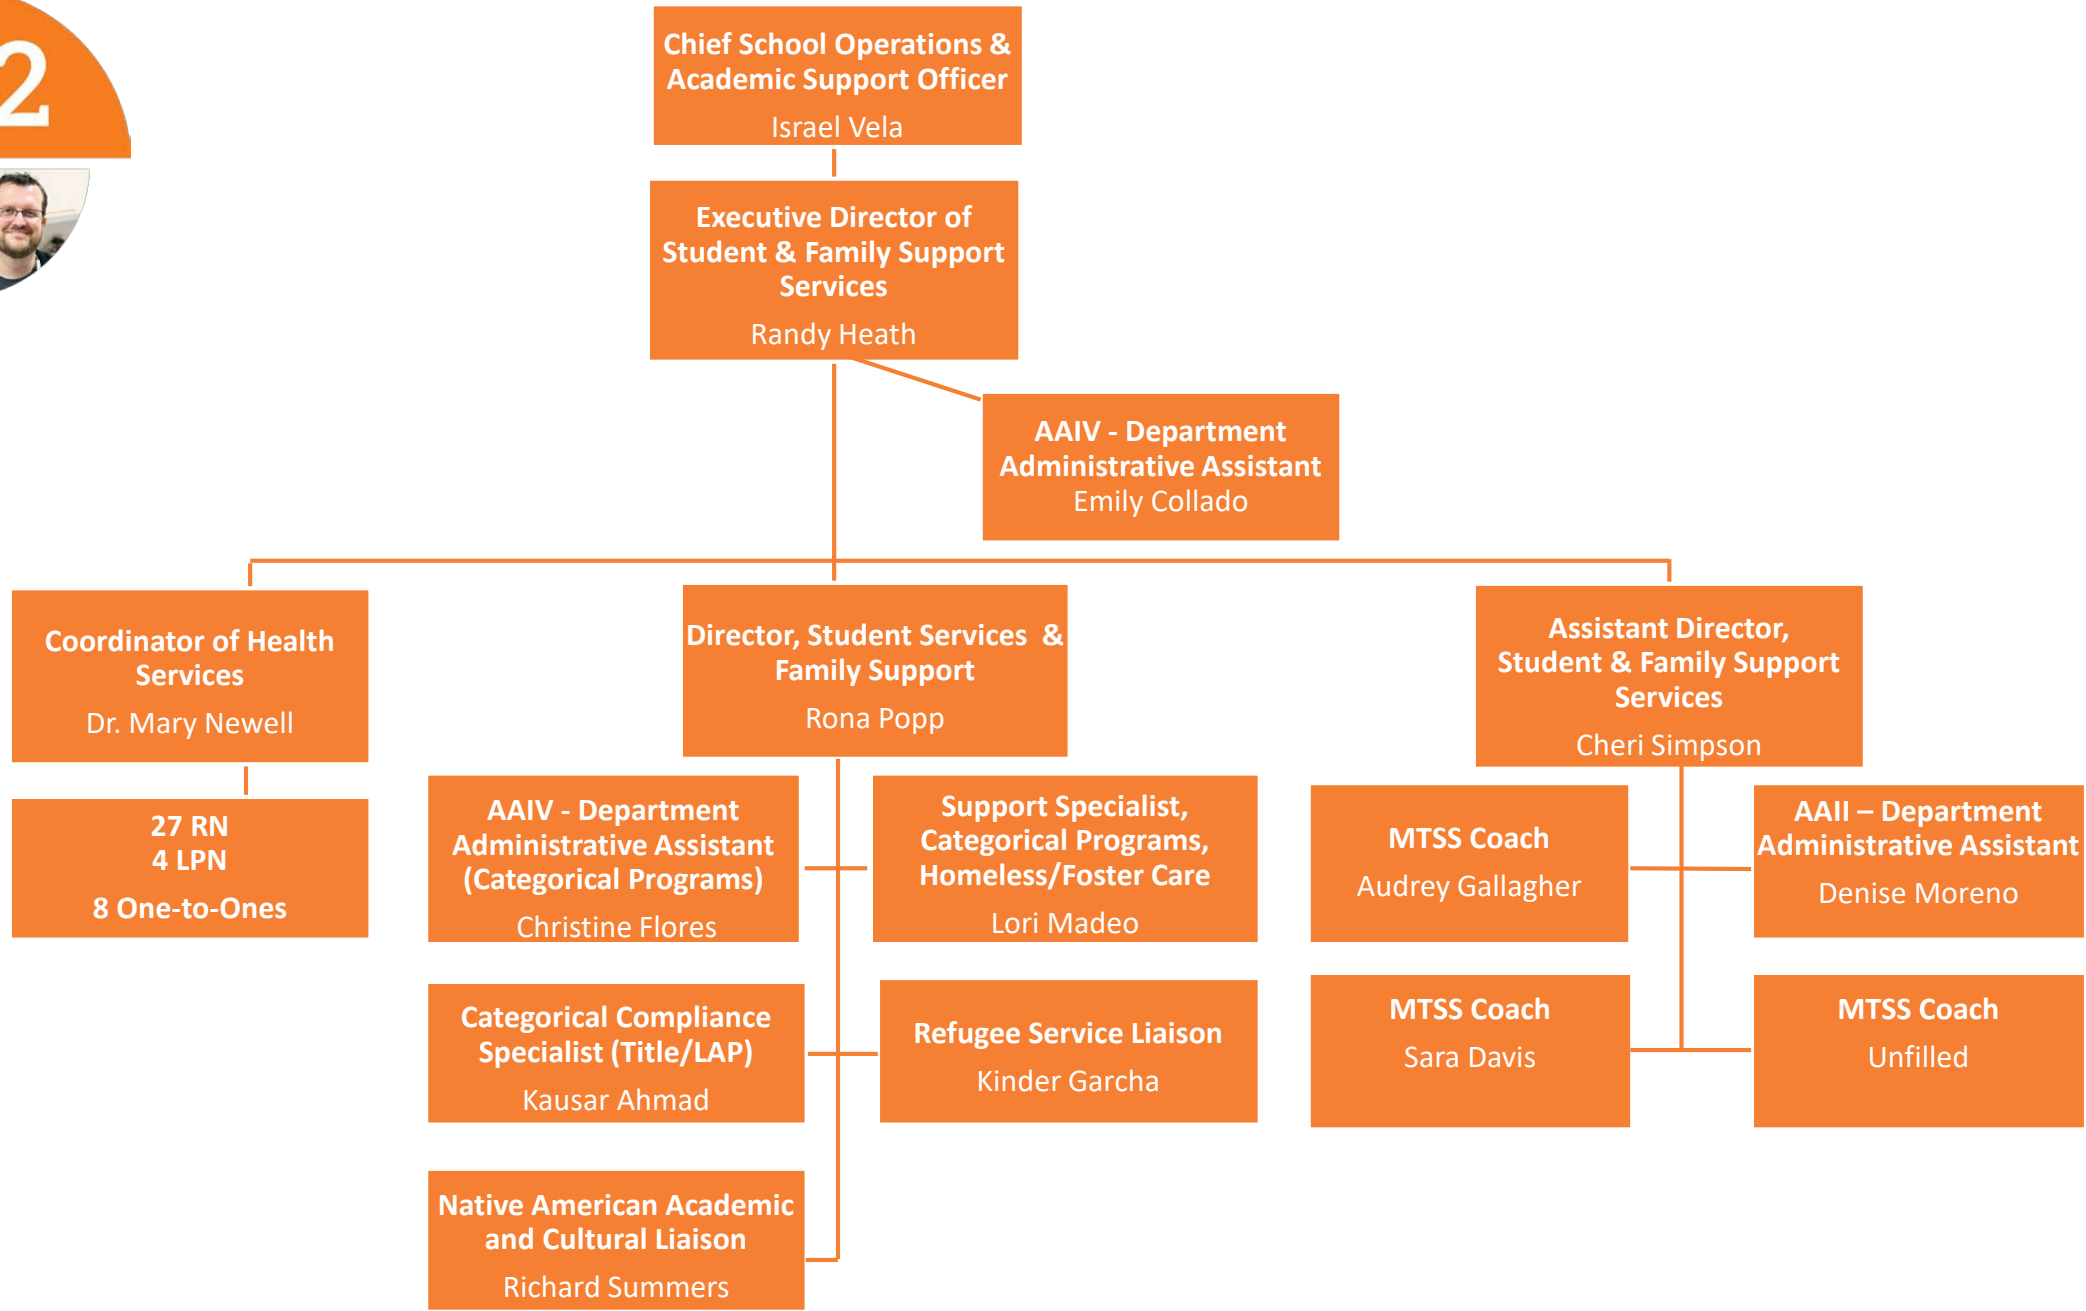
2

Chief School Operations & Academic Support Officer
Israel Vela

Executive Director of Student & Family Support Services
Randy Heath

AAIV - Department Administrative Assistant
Emily Collado

Coordinator of Health Services
Dr. Mary Newell

27 RN
4 LPN
8 One-to-Ones

Director, Student Services & Family Support
Rona Popp

AAIV - Department Administrative Assistant (Categorical Programs)
Christine Flores

Support Specialist, Categorical Programs, Homeless/Foster Care
Lori Madeo

Categorical Compliance Specialist (Title/LAP)
Kausar Ahmad

Refugee Service Liaison
Kinder Garcha

Native American Academic and Cultural Liaison
Richard Summers

Assistant Director, Student & Family Support Services
Cheri Simpson

MTSS Coach
Audrey Gallagher

AAII – Department Administrative Assistant
Denise Moreno

MTSS Coach
Sara Davis

MTSS Coach
Unfilled